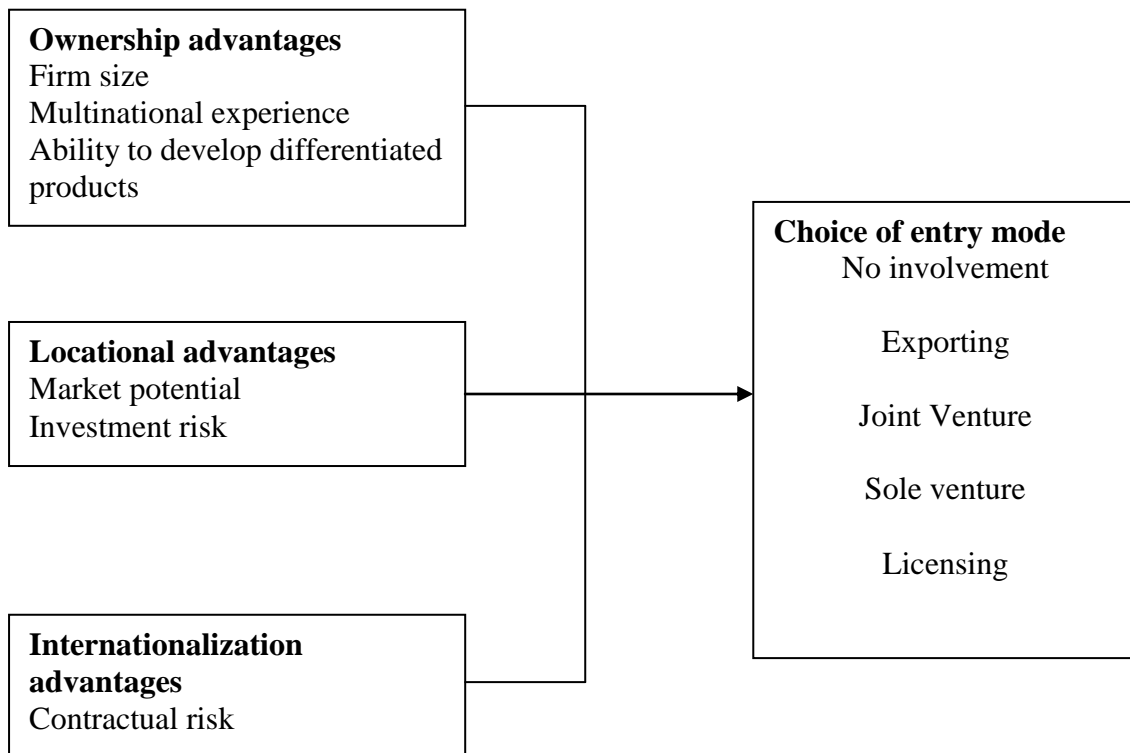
**Ownership advantages**
Firm size
Multinational experience
Ability to develop differentiated products

**Locational advantages**
Market potential
Investment risk

**Internationalization advantages**
Contractual risk

**Choice of entry mode**
No involvement

Exporting

Joint Venture

Sole venture

Licensing